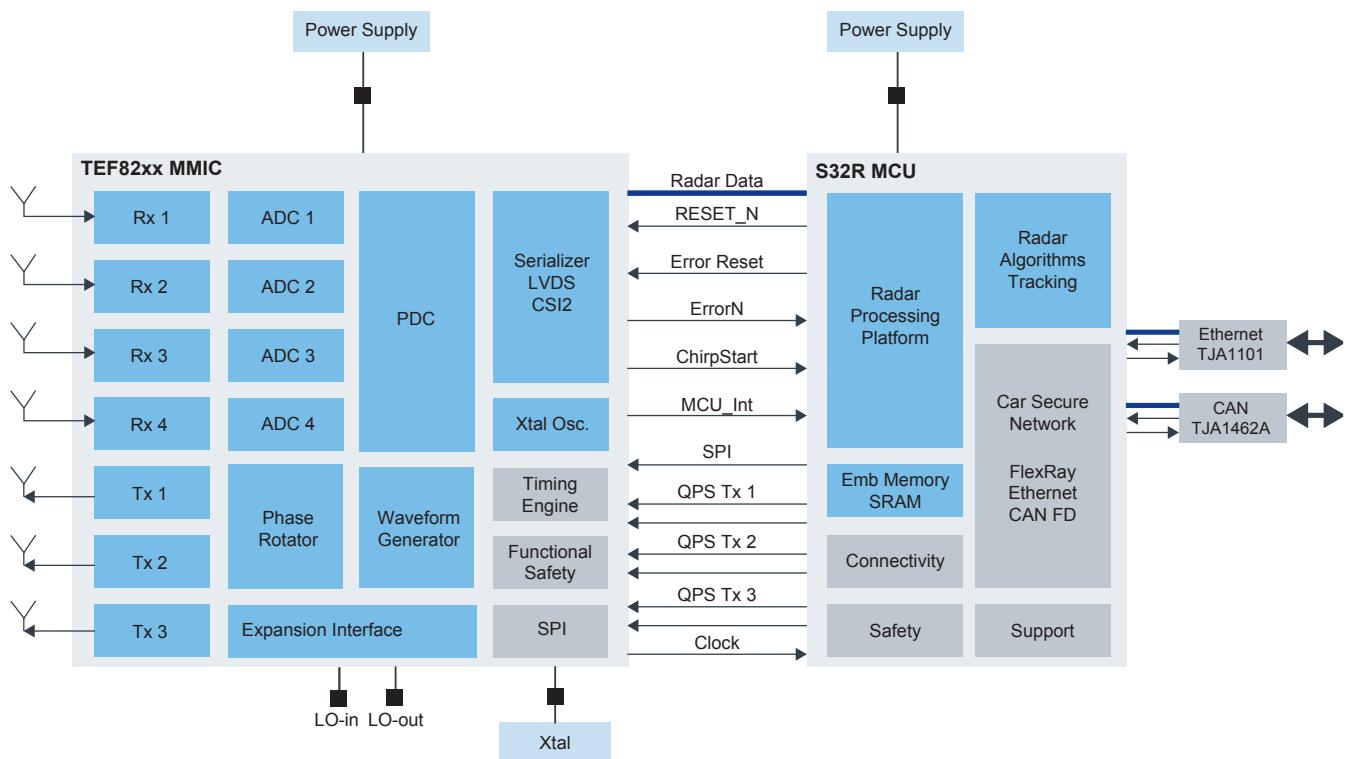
Power Supply

Power Supply

TEF82xx MMIC

Rx 1

Rx 2

Rx 3

Rx 4

Tx 1

Tx 2

Tx 3

ADC 1

ADC 2

ADC 3

ADC 4

PDC

Serializer LVDS CSI2

Xtal Osc.

Phase Rotator

Waveform Generator

Timing Engine

Functional Safety

SPI

Expansion Interface

LO-in

LO-out

Xtal

Radar Data

RESET_N

Error Reset

ErrorN

ChirpStart

MCU_Int

SPI

QPS Tx 1

QPS Tx 2

QPS Tx 3

Clock

S32R MCU

Radar Processing Platform

Radar Algorithms Tracking

Car Secure Network

FlexRay Ethernet CAN FD

Emb Memory SRAM

Connectivity

Safety

Support

Ethernet TJA1101

CAN TJA1462A